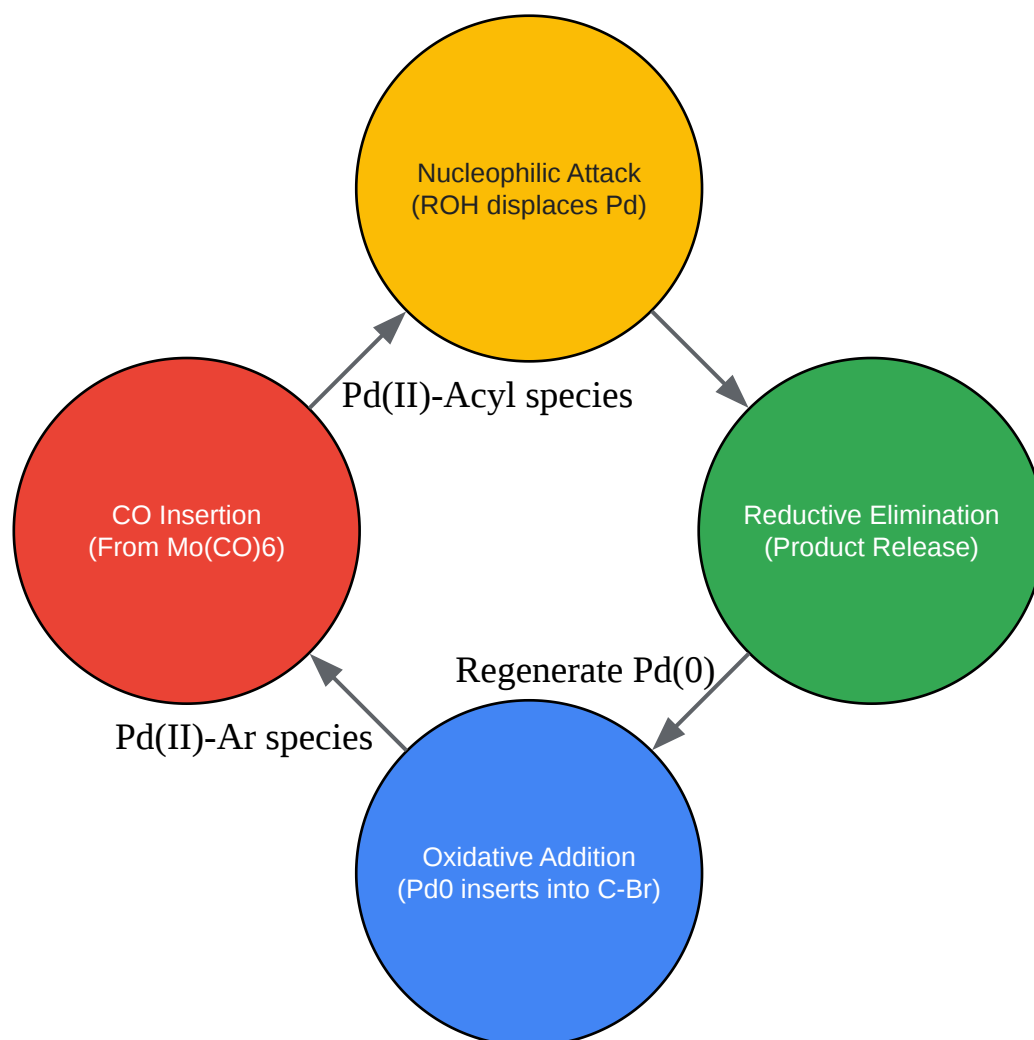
Nucleophilic Attack
(ROH displaces Pd)

Pd(II)-Acyl species

CO Insertion
(From Mo(CO)6)

Reductive Elimination
(Product Release)

Regenerate Pd(0)

Pd(II)-Ar species

Oxidative Addition
(Pd0 inserts into C-Br)